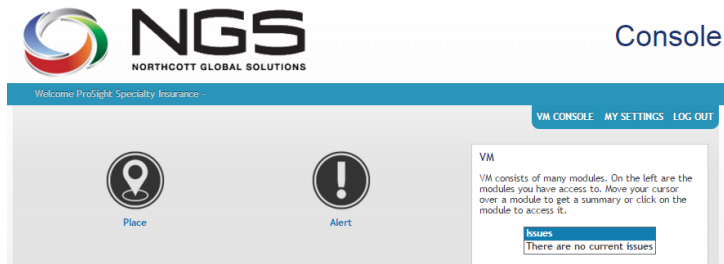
NGS
NORTHCOTT GLOBAL SOLUTIONS

Console

Welcome ProSight Specialty Insurance -

VM CONSOLE MY SETTINGS LOG OUT

Place

Alert

VM

VM consists of many modules. On the left are the modules you have access to. Move your cursor over a module to get a summary or click on the module to access it.

| Issues |
|---|
| There are no current issues |